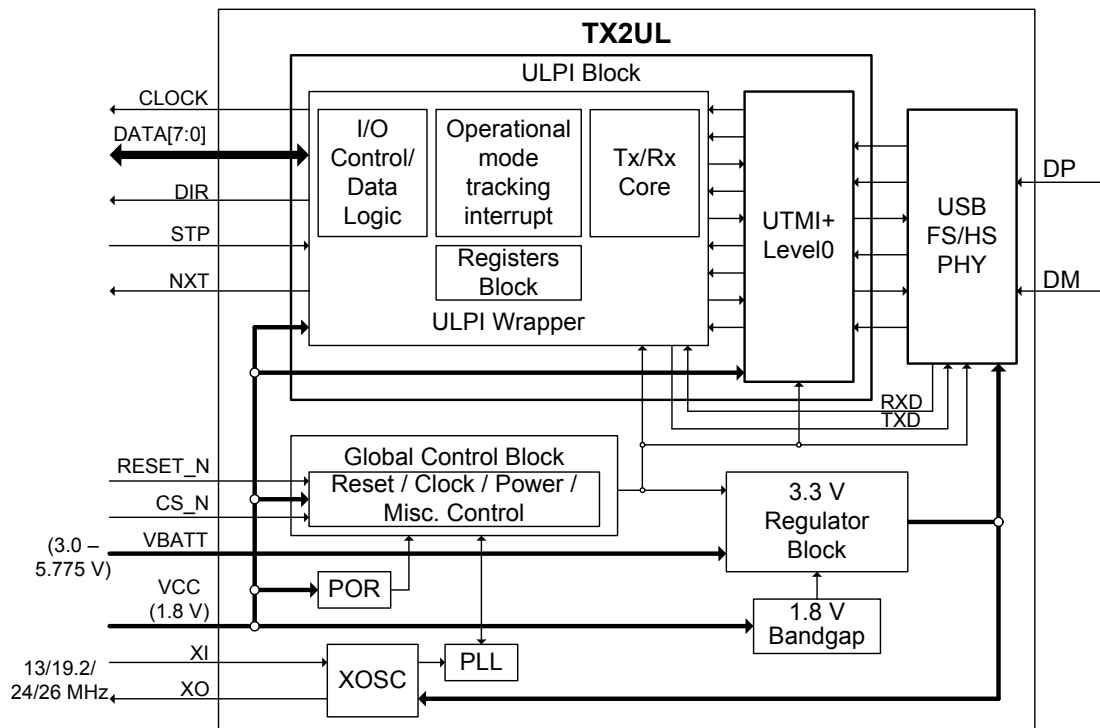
TX2UL

ULPI Block

CLOCK

DATA[7:0]

DIR

STP

NXT

I/O Control/ Data Logic

Operational mode tracking interrupt

Tx/Rx Core

Registers Block

ULPI Wrapper

UTMI+ Level0

USB FS/HS PHY

DP

DM

RXD

TXD

Global Control Block

Reset / Clock / Power / Misc. Control

RESET_N

CS_N

VBATT

(3.0 – 5.775 V)

VCC (1.8 V)

POR

3.3 V Regulator Block

1.8 V Bandgap

XI

XO

13/19.2/ 24/26 MHz

XOSC

PLL